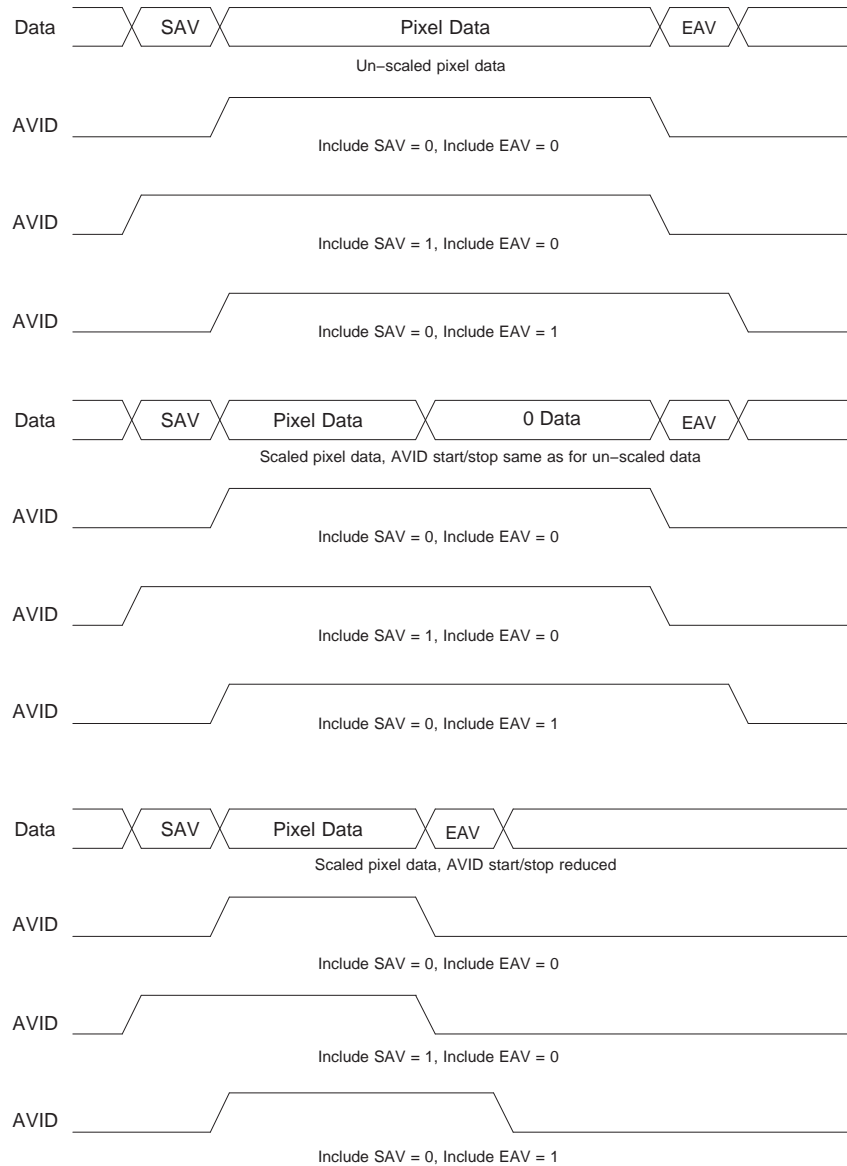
Data SAV Pixel Data EAV

Un−scaled pixel data

AVID

Include SAV = 0, Include EAV = 0

AVID

Include SAV = 1, Include EAV = 0

AVID

Include SAV = 0, Include EAV = 1

Data SAV Pixel Data 0 Data EAV

Scaled pixel data, AVID start/stop same as for un−scaled data

AVID

Include SAV = 0, Include EAV = 0

AVID

Include SAV = 1, Include EAV = 0

AVID

Include SAV = 0, Include EAV = 1

Data SAV Pixel Data EAV

Scaled pixel data, AVID start/stop reduced

AVID

Include SAV = 0, Include EAV = 0

AVID

Include SAV = 1, Include EAV = 0

AVID

Include SAV = 0, Include EAV = 1